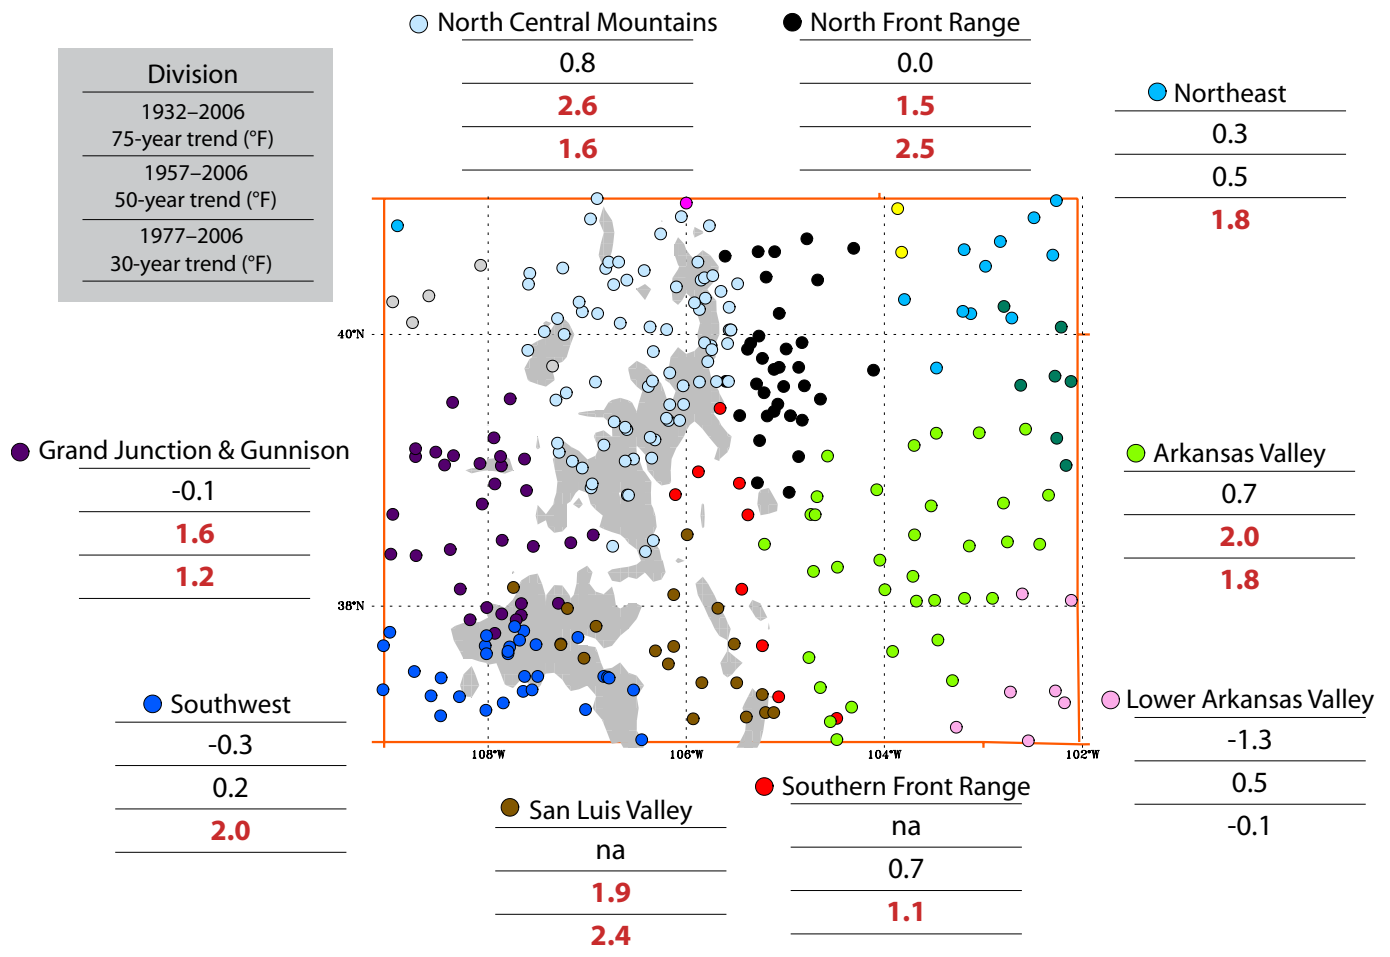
Division
1932–2006
75-year trend (°F)
1957–2006
50-year trend (°F)
1977–2006
30-year trend (°F)

North Central Mountains
0.8
2.6
1.6

North Front Range
0.0
1.5
2.5

Northeast
0.3
0.5
1.8

Grand Junction & Gunnison
-0.1
1.6
1.2

Arkansas Valley
0.7
2.0
1.8

Southwest
-0.3
0.2
2.0

San Luis Valley
na
1.9
2.4

Southern Front Range
na
0.7
1.1

Lower Arkansas Valley
-1.3
0.5
-0.1

40°N
38°N
108°W
106°W
104°W
102°W